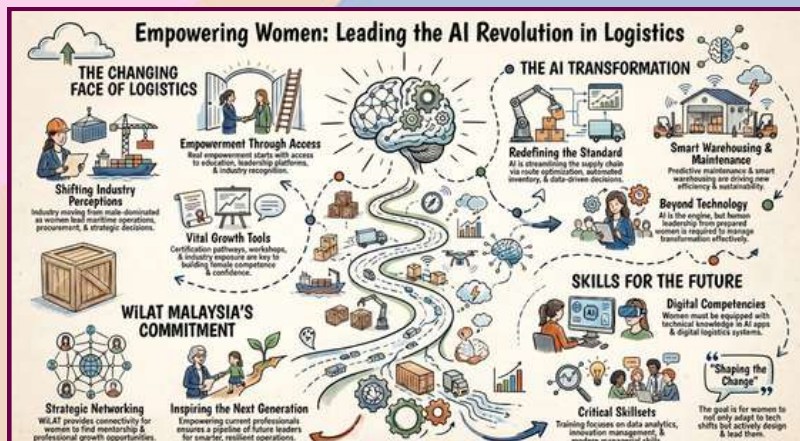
Empowering Women: Leading the AI Revolution in Logistics

THE CHANGING FACE OF LOGISTICS

Shifting Industry Perceptions
Industry moving from male-dominated as women lead maritime operations, procurement, & strategic decisions.

Empowerment Through Access
Real empowerment starts with access to education, leadership platforms, & industry recognition.

Vital Growth Tools
Certification pathways, workshops, & industry exposure are key to building female competence & confidence.

WiLAT MALAYSIA'S COMMITMENT

Strategic Networking
WiLAT provides connectivity for women to find mentorship & professional growth opportunities.

Inspiring the Next Generation
Empowering current professionals ensures a pipeline of future leaders for smarter, resilient operations.

THE AI TRANSFORMATION

Redefining the Standard
AI is streamlining the supply chain via route optimization, automated inventory, & data-driven decisions.

Smart Warehousing & Maintenance
Predictive maintenance & smart warehousing are driving new efficiency & sustainability.

Beyond Technology
AI is the engine, but human leadership from prepared women is required to manage transformation effectively.

SKILLS FOR THE FUTURE

Digital Competencies
Women must be equipped with technical knowledge in AI apps & digital logistics systems.

AI

"Shaping the Change"
The goal is for women to not only adapt to tech shifts but actively design & lead them.

Critical Skillsets
Training focuses on data analytics, innovation management, & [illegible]